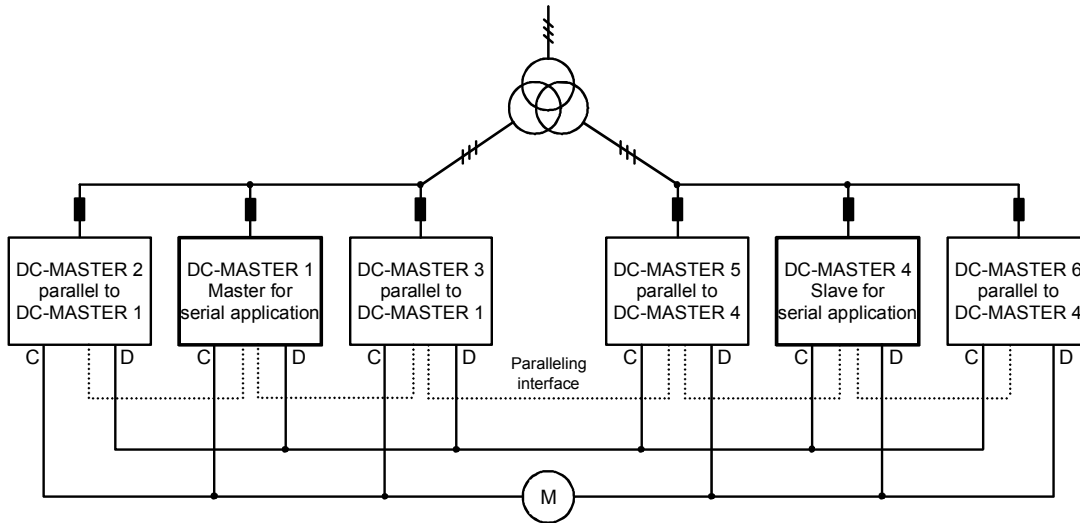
DC-MASTER 2 parallel to DC-MASTER 1

DC-MASTER 1 Master for serial application

DC-MASTER 3 parallel to DC-MASTER 1

DC-MASTER 5 parallel to DC-MASTER 4

DC-MASTER 4 Slave for serial application

DC-MASTER 6 parallel to DC-MASTER 4

C D C D C D C D C D C D

Paralleling interface

M